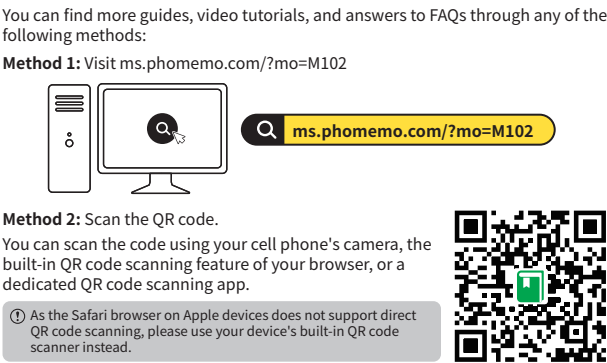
You can find more guides, video tutorials, and answers to FAQs through any of the following methods:

**Method 1:** Visit ms.phomemo.com/?mo=M102

ms.phomemo.com/?mo=M102

**Method 2:** Scan the QR code.

You can scan the code using your cell phone's camera, the built-in QR code scanning feature of your browser, or a dedicated QR code scanning app.

As the Safari browser on Apple devices does not support direct QR code scanning, please use your device's built-in QR code scanner instead.